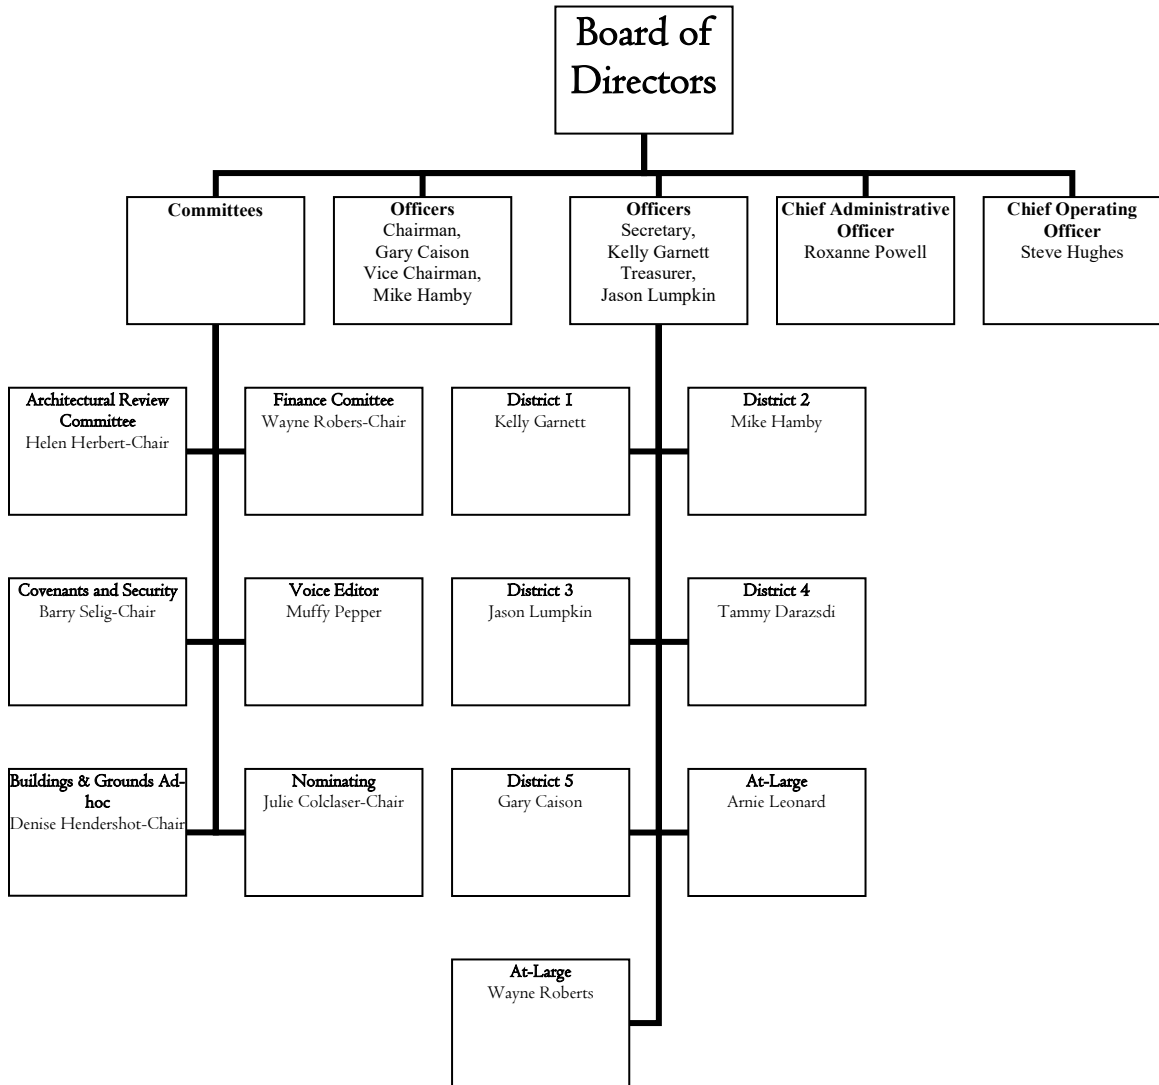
Board of Directors

Committees

Officers
Chairman,
Gary Caison
Vice Chairman,
Mike Hamby

Officers
Secretary,
Kelly Garnett
Treasurer,
Jason Lumpkin

Chief Administrative Officer
Roxanne Powell

Chief Operating Officer
Steve Hughes

Architectural Review Committee
Helen Herbert-Chair

Finance Comittee
Wayne Robers-Chair

District 1
Kelly Garnett

District 2
Mike Hamby

Covenants and Security
Barry Selig-Chair

Voice Editor
Muffy Pepper

District 3
Jason Lumpkin

District 4
Tammy Darazsdi

Buildings & Grounds Adhoc
Denise Hendershot-Chair

Nominating
Julie Colclaser-Chair

District 5
Gary Caison

At-Large
Arnie Leonard

At-Large
Wayne Roberts